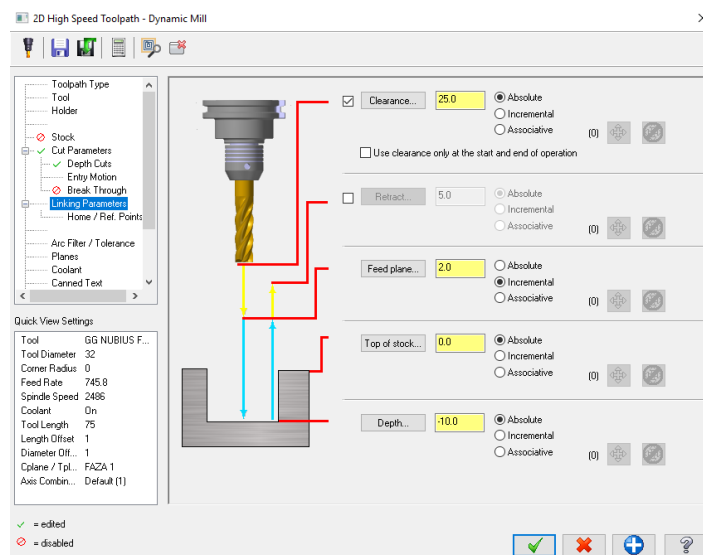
2D High Speed Toolpath - Dynamic Mill

Toolpath Type
Tool
Holder
Stock
Cut Parameters
Depth Cuts
Entry Motion
Break Through
Linking Parameters
Home / Ref. Points
Arc Filter / Tolerance
Planes
Coolant
Canned Text

Quick View Settings

| | |
|---|---|
| Tool | GG NUBIUS F... |
| Tool Diameter | 32 |
| Corner Radius | 0 |
| Feed Rate | 745.8 |
| Spindle Speed | 2486 |
| Coolant | On |
| Tool Length | 75 |
| Length Offset | 1 |
| Diameter Off... | 1 |
| Cplane / Tpl... | FAZA 1 |
| Axis Combin... | Default (1) |

= edited
= disabled

Clearance... 25.0
Absolute
Incremental
Associative
(0)
Use clearance only at the start and end of operation

Retract... 5.0
Absolute
Incremental
Associative
(0)

Feed plane... 2.0
Absolute
Incremental
Associative
(0)

Top of stock... 0.0
Absolute
Incremental
Associative
(0)

Depth... -10.0
Absolute
Incremental
Associative
(0)